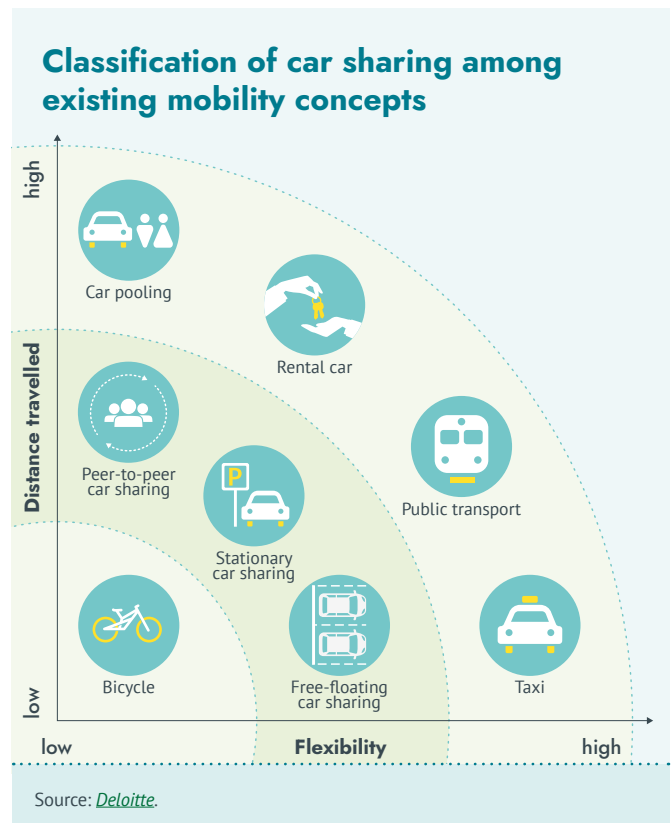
Classification of car sharing among existing mobility concepts

high

Distance travelled

low

Car pooling

Rental car

Peer-to-peer car sharing

Public transport

P

Stationary car sharing

Bicycle

Free-floating car sharing

Taxi

low

Flexibility

high

Source: Deloitte.